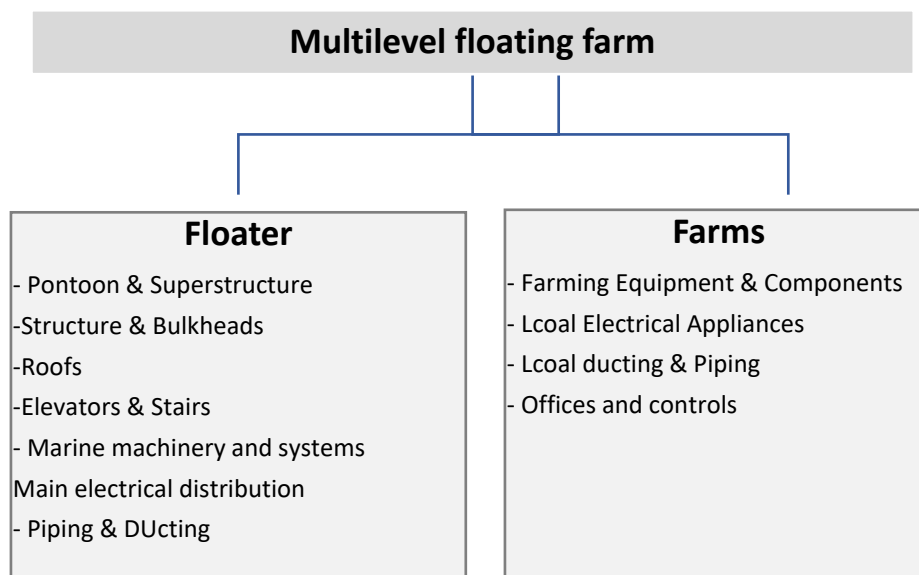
Multilevel floating farm

Floater

- Pontoon & Superstructure
-Structure & Bulkheads
-Roofs
-Elevators & Stairs
- Marine machinery and systems
Main electrical distribution
- Piping & DUcting

Farms

- Farming Equipment & Components
- Lcoal Electrical Appliances
- Lcoal ducting & Piping
- Offices and controls